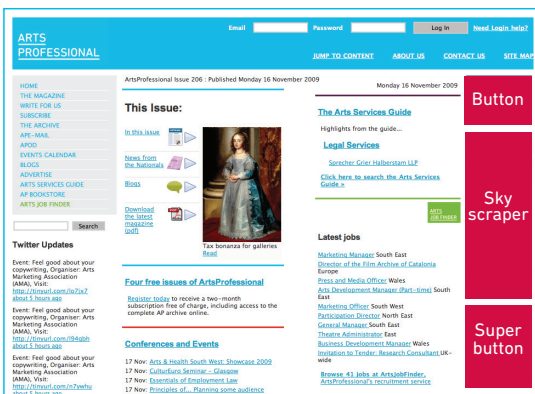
ARTS PROFESSIONAL

Email Password Log in Need Login help?

JUMP TO CONTENT ABOUT US CONTACT US SITE MAP

HOME
THE MAGAZINE
WRITE FOR US
SUBSCRIBE
THE ARCHIVE
APE-MAIL
APOD
EVENTS CALENDAR
BLOGS
ADVERTISE
ARTS SERVICES GUIDE
AP BOOKSTORE
ARTS JOB FINDER

Search

Twitter Updates

Event: Feel good about your copywriting, Organiser: Arts Marketing Association (AMA), Visit: http://tinyurl.com/lp7jx7 about 5 hours ago

Event: Feel good about your copywriting, Organiser: Arts Marketing Association (AMA), Visit: http://tinyurl.com/l94gbh about 5 hours ago

Event: Feel good about your copywriting, Organiser: Arts Marketing Association (AMA), Visit: http://tinyurl.com/n7ywhu about 5 hours ago

ArtsProfessional Issue 206 : Published Monday 16 November 2009

Monday 16 November 2009

This Issue:

In this issue

News from the Nationals

Blogs

Download the latest magazine (pdf)

Tax bonanza for galleries
Read

Four free issues of ArtsProfessional

Register today to receive a two-month subscription free of charge, including access to the complete AP archive online.

Conferences and Events

17 Nov: Arts & Health South West: Showcase 2009
17 Nov: CulturEuro Seminar – Glasgow
17 Nov: Essentials of Employment Law
17 Nov: Principles of... Planning some audience

The Arts Services Guide

Highlights from the guide...

Legal Services

Sprecher Grier Halberstam LLP

Click here to search the Arts Services Guide »

ARTS JOB FINDER

Latest jobs

Marketing Manager South East
Director of the Film Archive of Catalonia Europe
Press and Media Officer Wales
Arts Development Manager (Part-time) South East
Marketing Officer South West
Participation Director North East
General Manager South East
Theatre Administrator East
Business Development Manager Wales
Invitation to Tender: Research Consultant UK-wide

Browse 41 jobs at ArtsJobFinder, ArtsProfessional's recruitment service

Button

Sky scraper

Super button